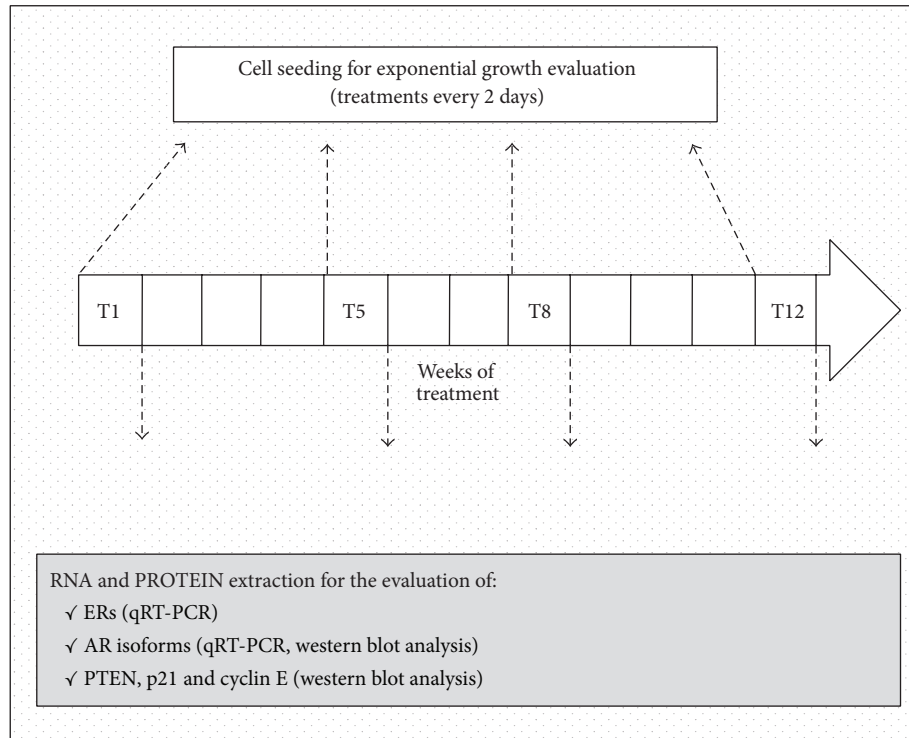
Cell seeding for exponential growth evaluation
(treatments every 2 days)

T1

T5

T8

T12

Weeks of treatment

RNA and PROTEIN extraction for the evaluation of:
√ ERs (qRT-PCR)
√ AR isoforms (qRT-PCR, western blot analysis)
√ PTEN, p21 and cyclin E (western blot analysis)